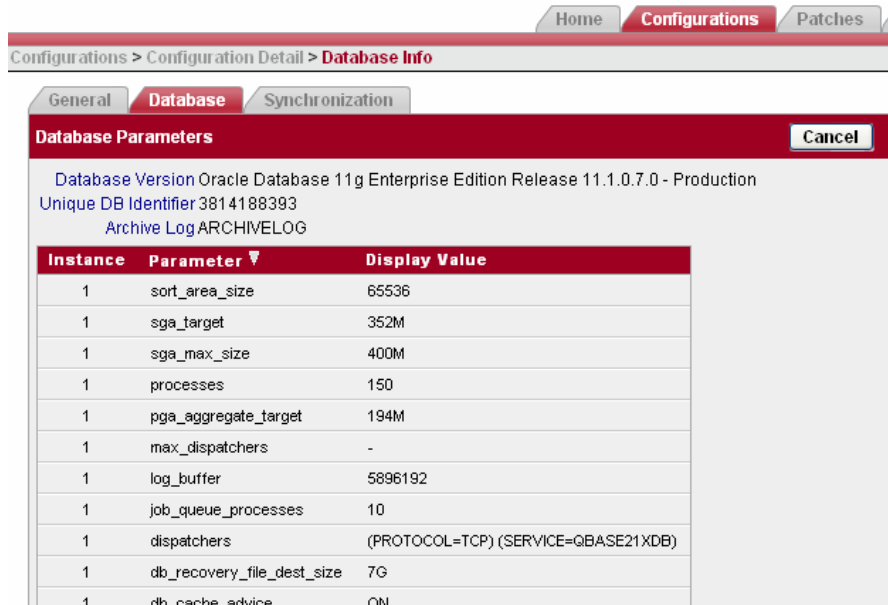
Home Configurations Patches

Configurations > Configuration Detail > Database Info

General Database Synchronization

Database Parameters

Cancel

Database Version Oracle Database 11g Enterprise Edition Release 11.1.0.7.0 - Production
Unique DB Identifier 3814188393
Archive Log ARCHIVELOG

| Instance | Parameter | Display Value |
|---|---|---|
| 1 | sort_area_size | 65536 |
| 1 | sga_target | 352M |
| 1 | sga_max_size | 400M |
| 1 | processes | 150 |
| 1 | pga_aggregate_target | 194M |
| 1 | max_dispatchers | - |
| 1 | log_buffer | 5896192 |
| 1 | job_queue_processes | 10 |
| 1 | dispatchers | (PROTOCOL=TCP) (SERVICE=QBASE21XDB) |
| 1 | db_recovery_file_dest_size | 7G |
| 1 | db_cache_advice | ON |